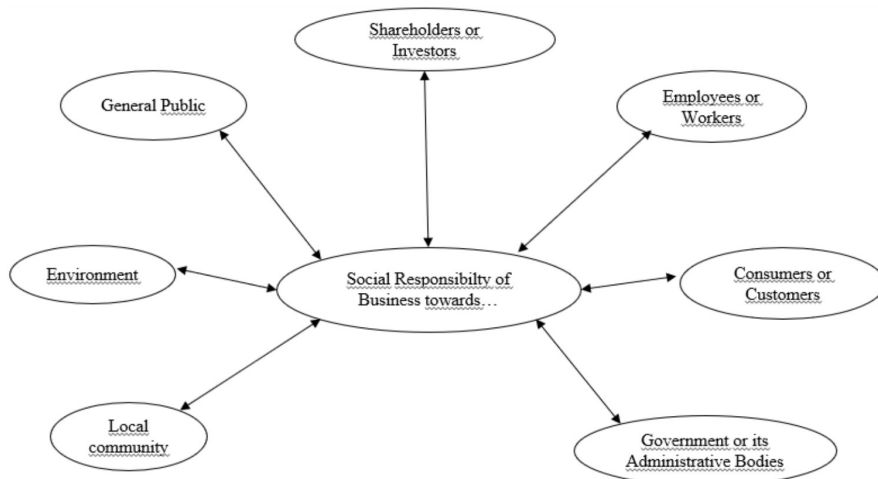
Shareholders or Investors

General Public

Employees or Workers

Environment

Social Responsibilty of Business towards…

Consumers or Customers

Local community

Government or its Administrative Bodies